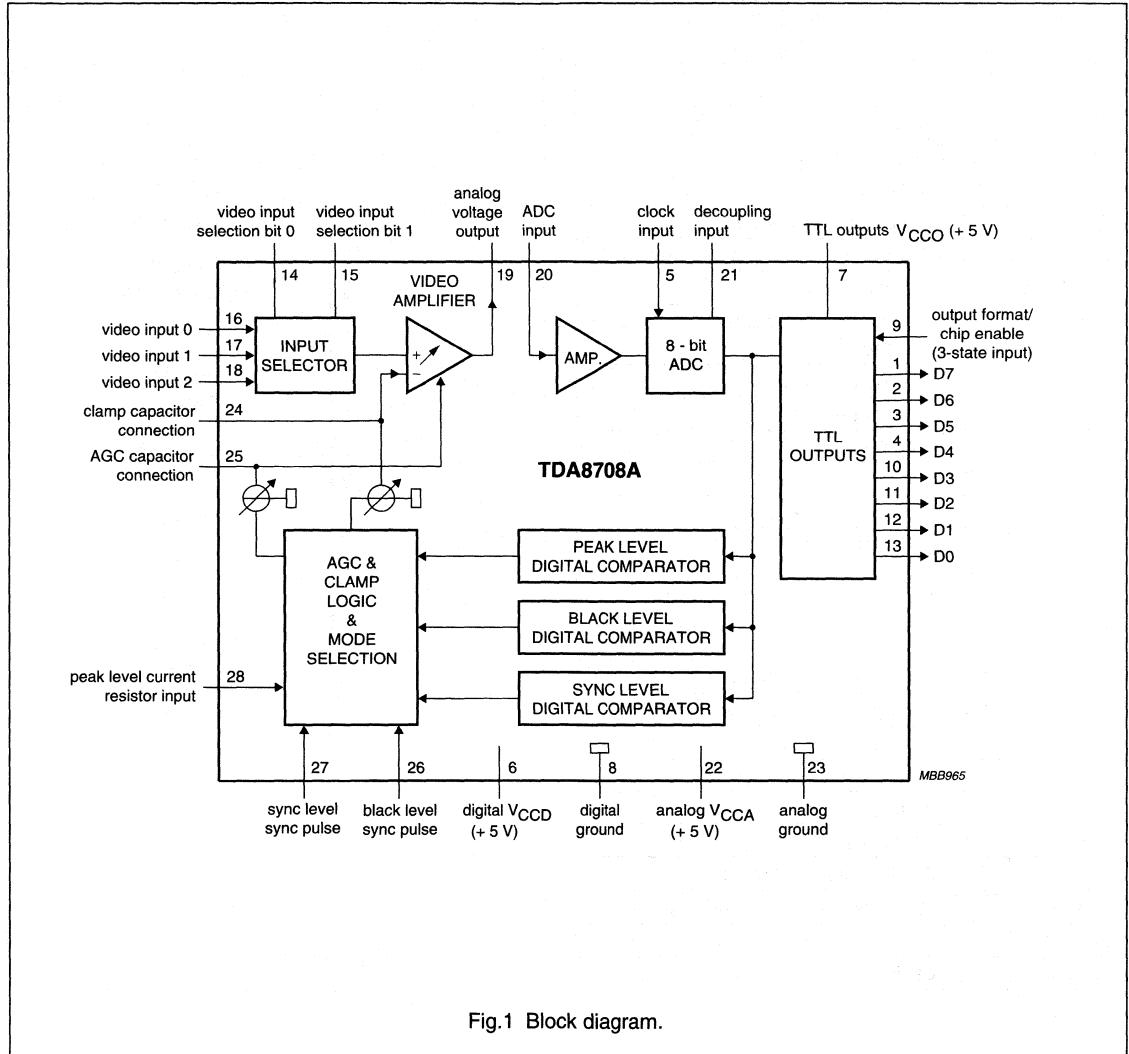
video input selection bit 0
video input selection bit 1
analog voltage output
ADC input
clock input
decoupling input
TTL outputs $V_{CCO}$ (+ 5 V)

14
15
VIDEO AMPLIFIER
19
20
5
21
7

video input 0
16
video input 1
17
video input 2
18
INPUT SELECTOR
+
−
AMP.
8 - bit ADC
output format/ chip enable (3-state input)
9

clamp capacitor connection
24
AGC capacitor connection
25

TDA8708A

TTL OUTPUTS
1 D7
2 D6
3 D5
4 D4
10 D3
11 D2
12 D1
13 D0

AGC & CLAMP LOGIC & MODE SELECTION
PEAK LEVEL DIGITAL COMPARATOR
BLACK LEVEL DIGITAL COMPARATOR
SYNC LEVEL DIGITAL COMPARATOR

peak level current resistor input
28

27
26
6
8
22
23
MBB965

sync level sync pulse
black level sync pulse
digital $V_{CCD}$ (+ 5 V)
digital ground
analog $V_{CCA}$ (+ 5 V)
analog ground

Fig.1 Block diagram.